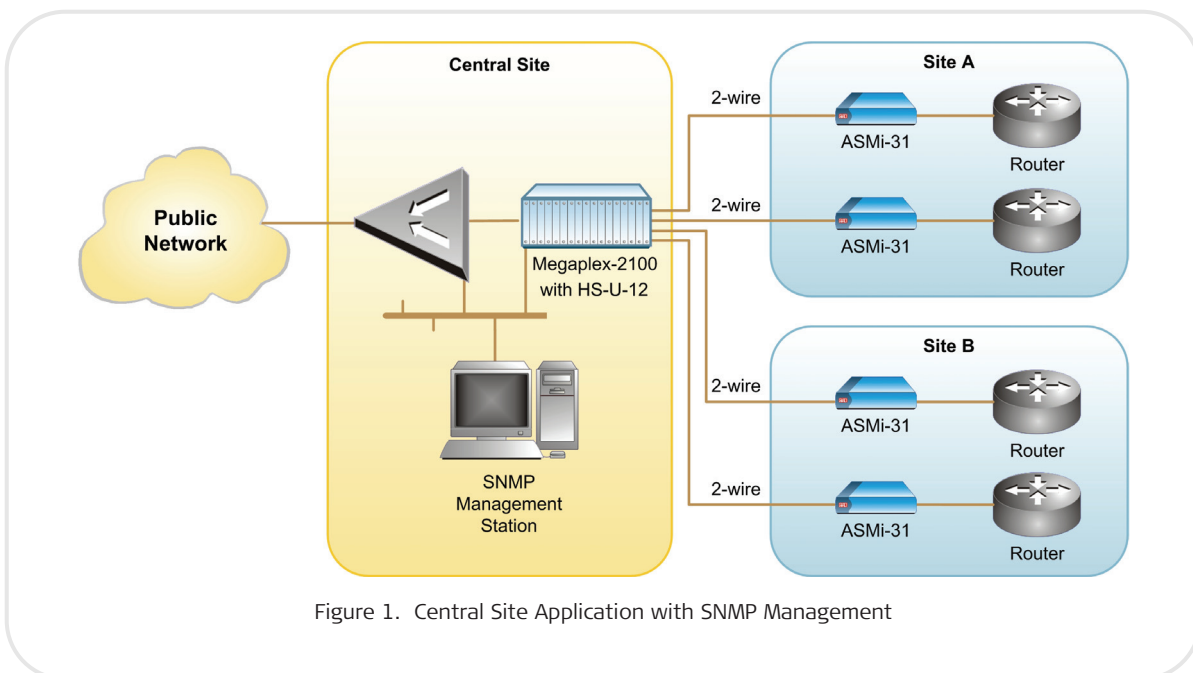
Central Site

Site A

2-wire

ASMi-31

Router

2-wire

ASMi-31

Router

Public Network

Megaplex-2100 with HS-U-12

Site B

2-wire

ASMi-31

Router

2-wire

ASMi-31

Router

SNMP Management Station

Figure 1. Central Site Application with SNMP Management